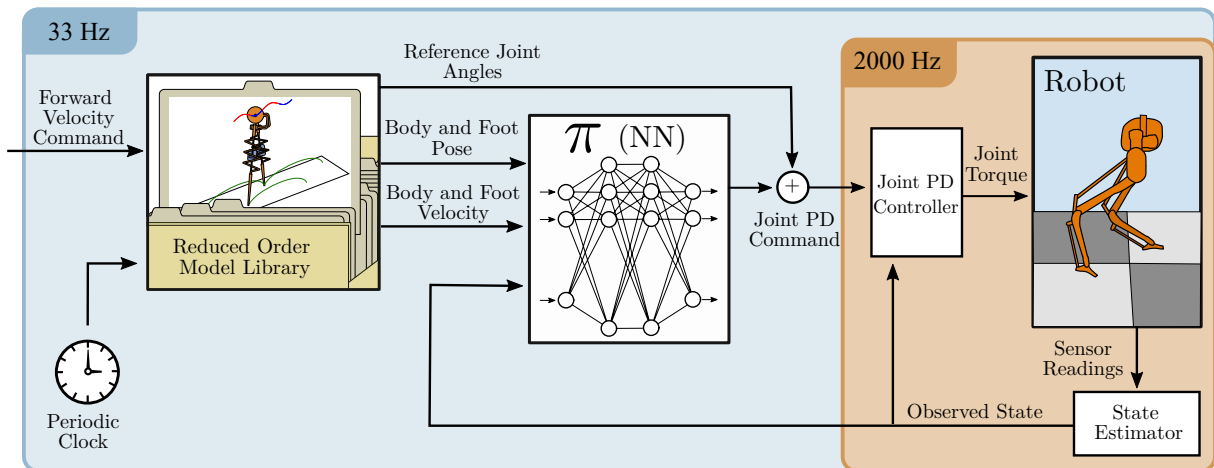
33 Hz

Forward Velocity Command

Reduced Order Model Library

Periodic Clock

Reference Joint Angles

Body and Foot Pose

Body and Foot Velocity

$\pi$ (NN)

+

Joint PD Command

2000 Hz

Joint PD Controller

Joint Torque

Robot

Sensor Readings

Observed State

State Estimator